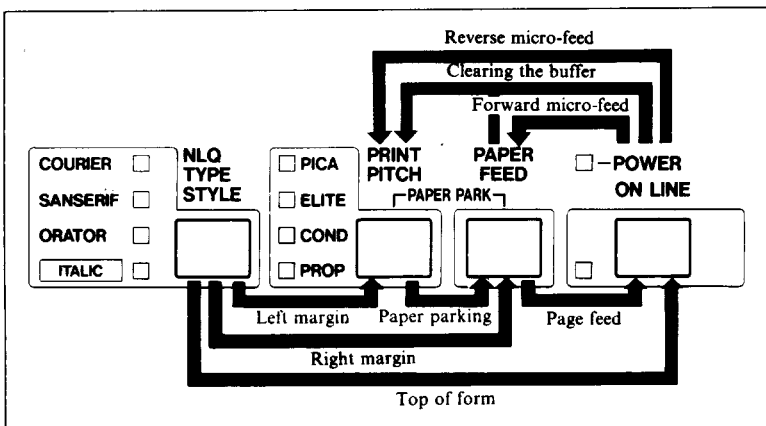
Reverse micro-feed

Clearing the buffer

Forward micro-feed

COURIER

SANSERIF

ORATOR

ITALIC

NLQ TYPE STYLE

PICA

ELITE

COND

PROP

PRINT PITCH

PAPER FEED

PAPER PARK

POWER

ON LINE

Left margin

Paper parking

Page feed

Right margin

Top of form